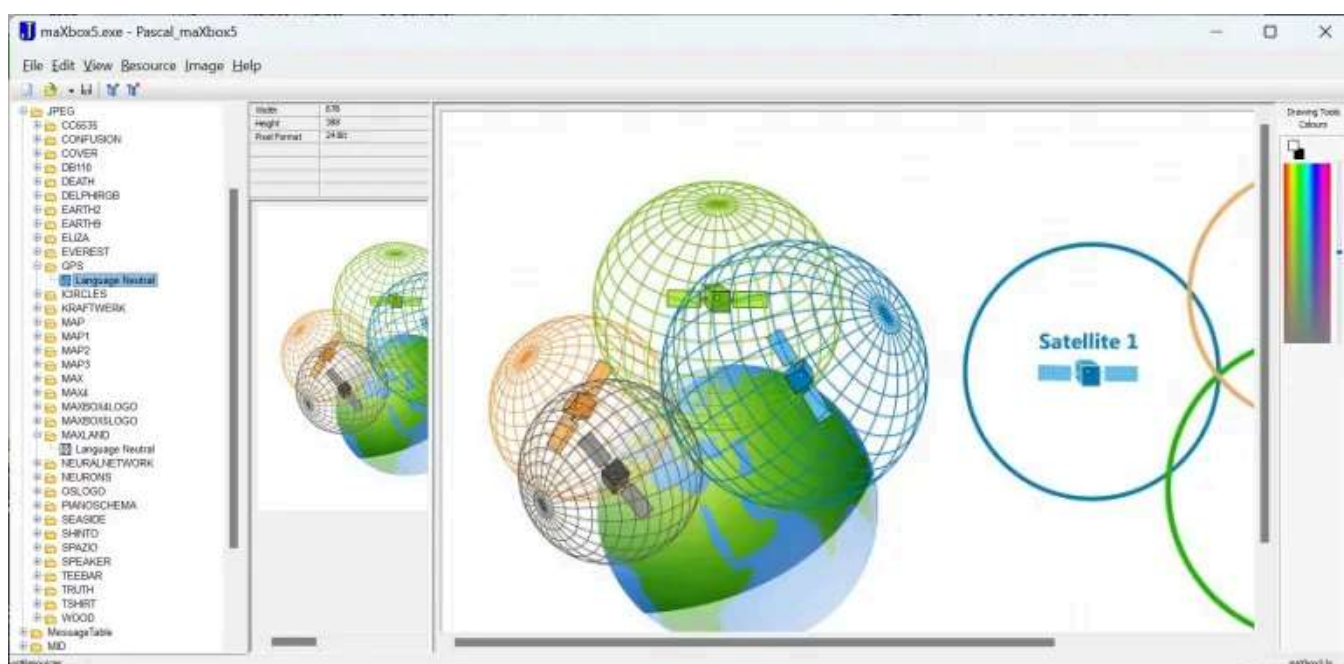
maXbox5.exe - Pascal_maXbox5

File Edit View Resource Image Help

JPEG
CC6535
CONFUSION
COVER
DB110
DEATH
DELPHIRGB
EARTH2
EARTH9
ELIZA
EVEREST
GPS
Language Neutral
ICIRCLES
KRAFTWERK
MAP
MAP1
MAP2
MAP3
MAX
MAX4
MAXBOX4LOGO
MAXBOX5LOGO
MAXLAND
Language Neutral
NEURALNETWORK
NEURONS
OSLOGO
PIANOSCHEMA
SEASIDE
SHINTO
SPAZIO
SPEAKER
TEEBAR
TRUTH
TSHIRT
WOOD
MessageTable
MID

| Width | 876 |
|---|---|
| Height | 388 |
| Pixel Format | 24 Bit |

Drawing Tools
Colours

Satellite 1

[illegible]
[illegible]